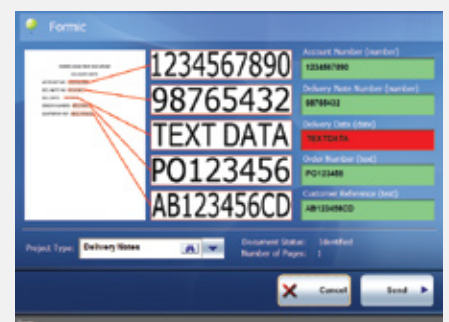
Formic

1234567890
98765432
TEXT DATA
PO123456
AB123456CD

Account Number (number)
1234567890
Delivery Note Number (number)
98765432
Delivery Date (date)
TEXTDATA
Order Number (text)
PO123456
Customer Reference (text)
AB123456CD

Project Type: Delivery Notes
Document Status: Identified
Number of Pages: 1

Cancel
Send